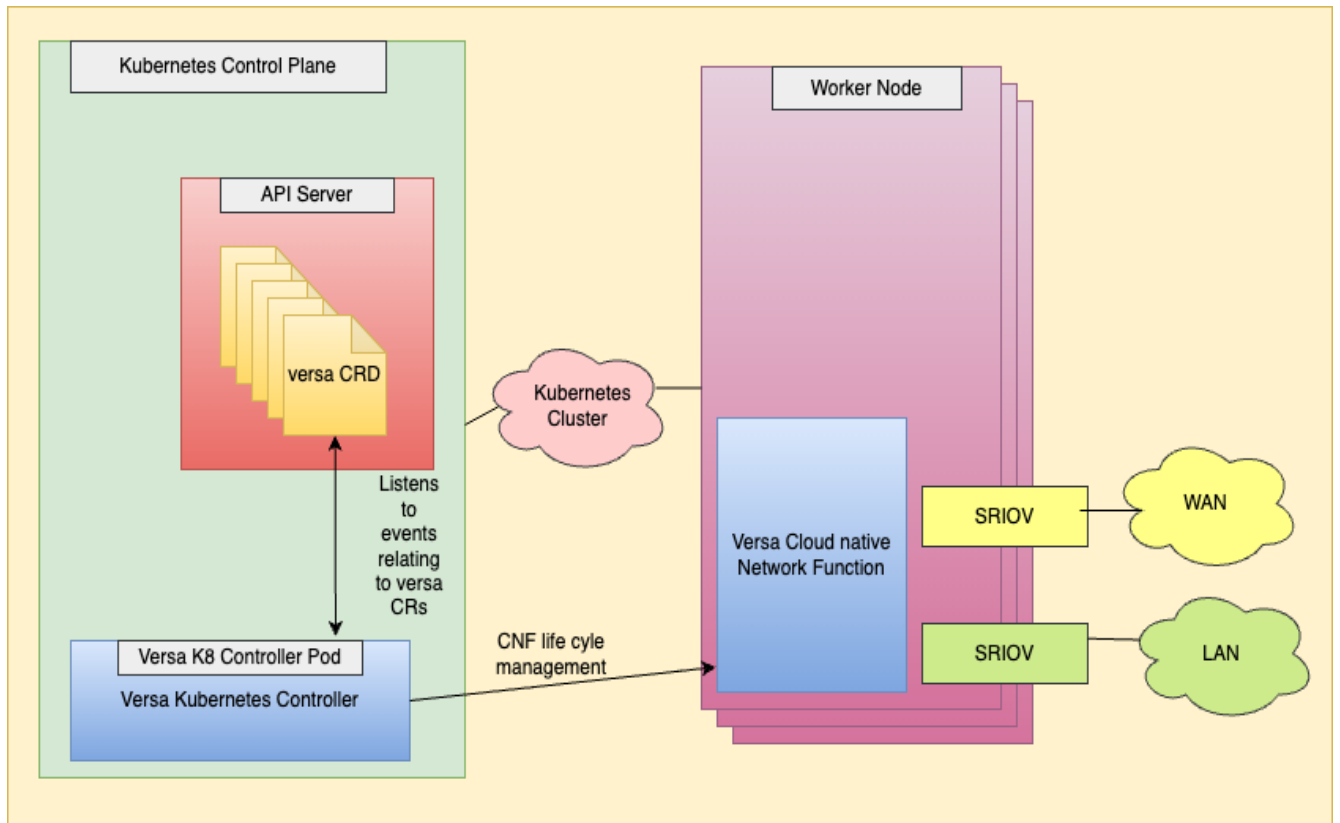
Kubernetes Control Plane

API Server

versa CRD

Listens to events relating to versa CRs

Versa K8 Controller Pod

Versa Kubernetes Controller

Kubernetes Cluster

CNF life cyle management

Worker Node

Versa Cloud native Network Function

SRIOV

SRIOV

WAN

LAN